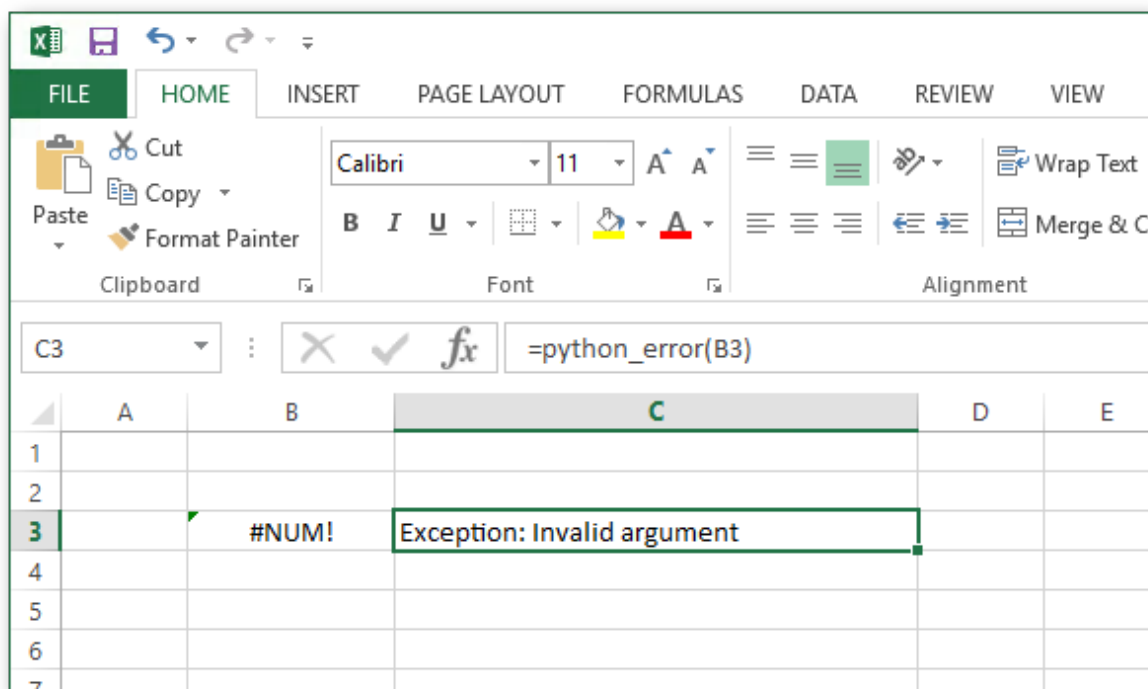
FILE HOME INSERT PAGE LAYOUT FORMULAS DATA REVIEW VIEW

Cut
Copy
Paste
Format Painter
Clipboard

Calibri 11
A A
B I U
Font

Wrap Text
Merge & C
Alignment

C3
fx
=python_error(B3)

| | A | B | C | D | E |
|---|---|---|---|---|---|
| 1 | | | | | |
| 2 | | | | | |
| 3 | | #NUM! | Exception: Invalid argument | | |
| 4 | | | | | |
| 5 | | | | | |
| 6 | | | | | |
| 7 | | | | | |